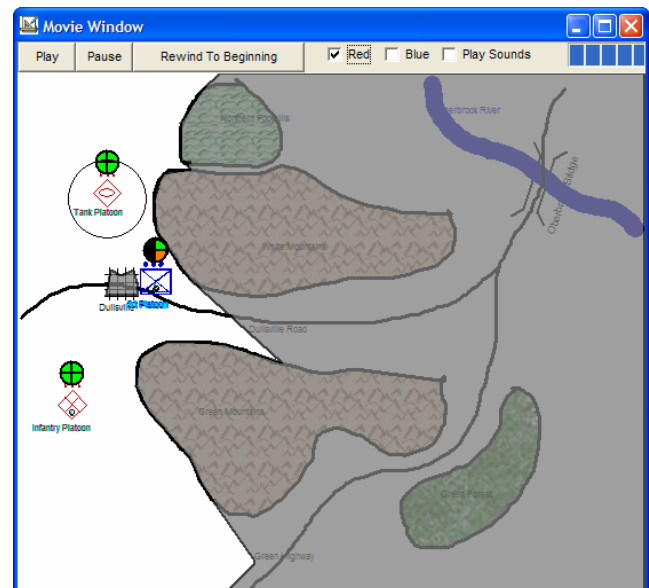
Movie Window

Play
Pause
Rewind To Beginning
Red
Blue
Play Sounds

Northern Foothills
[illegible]erbrook River
Cloverbrook Bridge
Tank Platoon
White Mountains
Dullsville
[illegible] Platoon
Dullsville Road
Green Mountains
Infantry Platoon
Green Forest
Green Highway